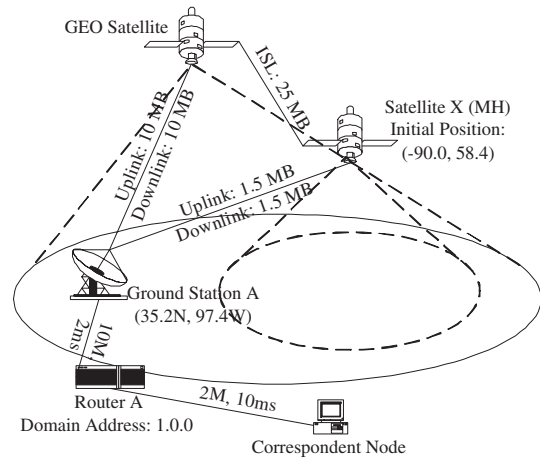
GEO Satellite

ISL: 25 MB

Satellite X (MH)
Initial Position:
(-90.0, 58.4)

Uplink: 10 MB
Downlink: 10 MB

Uplink: 1.5 MB
Downlink: 1.5 MB

Ground Station A
(35.2N, 97.4W)

10M
2ms

2M, 10ms

Router A
Domain Address: 1.0.0

Correspondent Node